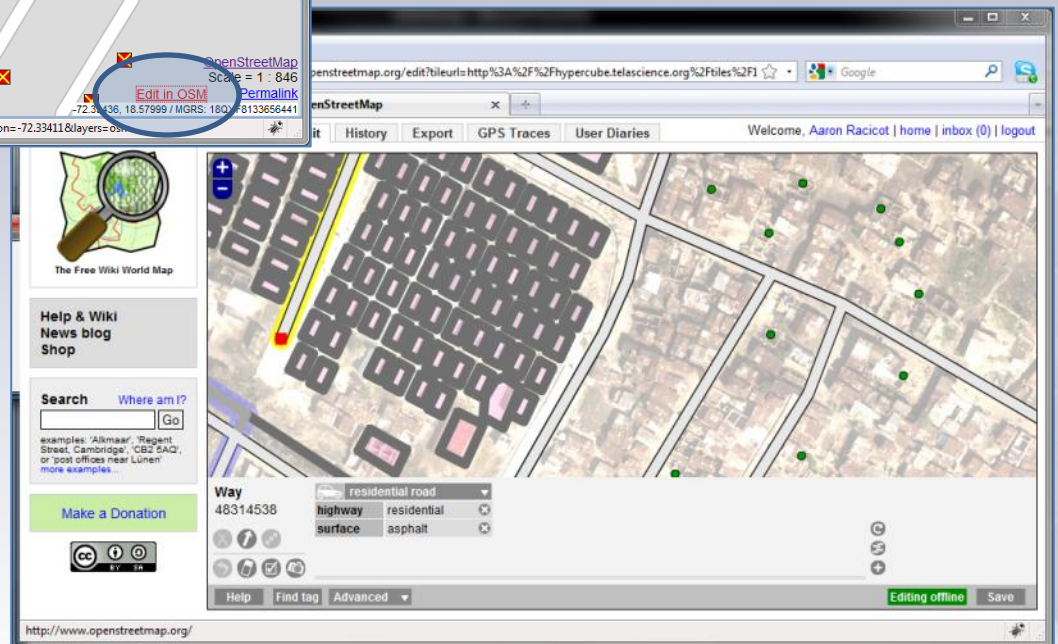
OpenStreetMap
Scale = 1 : 846
Edit in OSM
Permalink
-72.3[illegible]436, 18.57999 / MGRS: 18Q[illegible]8133656441
on=-72.33411&layers=os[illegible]

penstreetmap.org/edit?tileurl=http%3A%2F%2Fhypercube.telascience.org%2Ftiles%2F1
Google
penStreetMap
it | History | Export | GPS Traces | User Diaries
Welcome, Aaron Racicot | home | inbox (0) | logout

The Free Wiki World Map

Help & Wiki
News blog
Shop

Search Where am I?
Go
examples: 'Alkmaar', 'Regent Street, Cambridge', 'CB2 5AQ', or 'post offices near Lünen'
more examples...

Make a Donation

Way
48314538

residential road
| highway | residential |
|---|---|
| surface | asphalt |

Help | Find tag | Advanced
Editing offline | Save

http://www.openstreetmap.org/